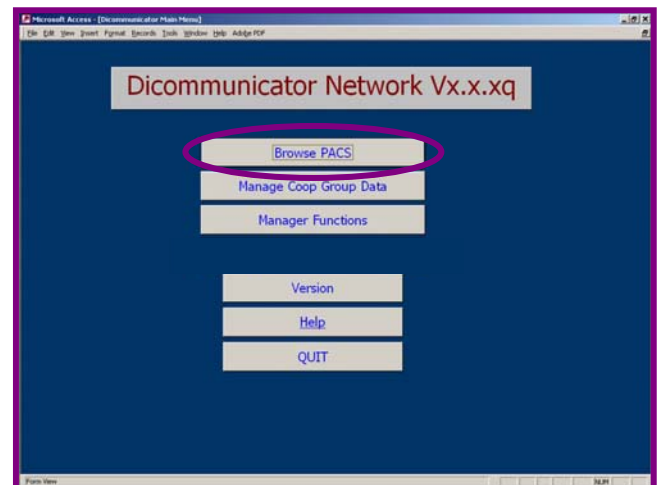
Microsoft Access - [Dicommunicator Main Menu]

File Edit View Insert Format Records Tools Window Help Adobe PDF

Dicommunicator Network Vx.x.xq

Browse PACS

Manage Coop Group Data

Manager Functions

Version

Help

QUIT

Form View

NUM